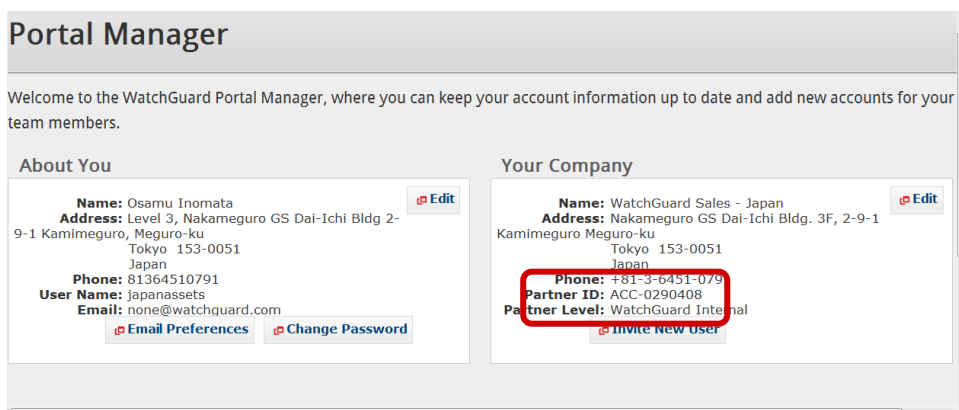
Portal Manager

Welcome to the WatchGuard Portal Manager, where you can keep your account information up to date and add new accounts for your team members.

About You

Edit

Name: Osamu Inomata
Address: Level 3, Nakameguro GS Dai-Ichi Bldg 2-9-1 Kamimeguro, Meguro-ku
Tokyo 153-0051
Japan
Phone: 81364510791
User Name: japanassets
Email: none@watchguard.com

Email Preferences Change Password

Your Company

Edit

Name: WatchGuard Sales - Japan
Address: Nakameguro GS Dai-Ichi Bldg. 3F, 2-9-1 Kamimeguro Meguro-ku
Tokyo 153-0051
Japan
Phone: +81-3-6451-079
Partner ID: ACC-0290408
Partner Level: WatchGuard Internal

Invite New User